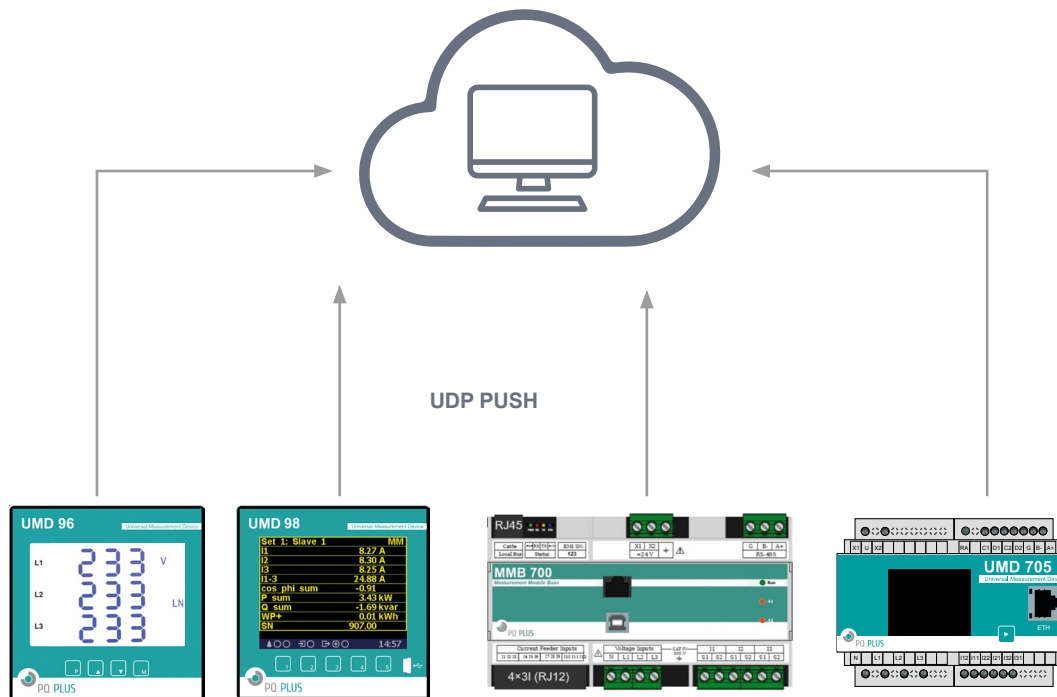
UDP PUSH

UMD 96
Universal Measurement Device
L1
233
V
L2
233
LN
L3
233
PQ PLUS

UMD 98
Universal Measurement Device
Set 1: Slave 1 MM
I1 8.27 A
I2 8.30 A
I3 8.25 A
I1-3 24.88 A
cos phi sum -0.91
P sum 3.43 kW
Q sum -1.69 kvar
WP+ 0.01 kWh
SN 907.00
14:57
PQ PLUS

RJ45
CatSe
Local Bus
Status
123
X1 X2
=24 V
G B- A+
RS-485
MMB 700
Measurement Module Base
Run
PQ PLUS
Current Feeder Inputs
Voltage Inputs
N L1 L2 L3
I1 I2 I3
S1 S2 S1 S2 S1 S2
4×3I (RJ12)

X1 U X2
RA C1 D1 C2 D2 G B- A+
UMD 705
Universal Measurement Devi
ETH
PQ PLUS
N L1 L2 L3
I12 I11 I22 I21 I32 I31